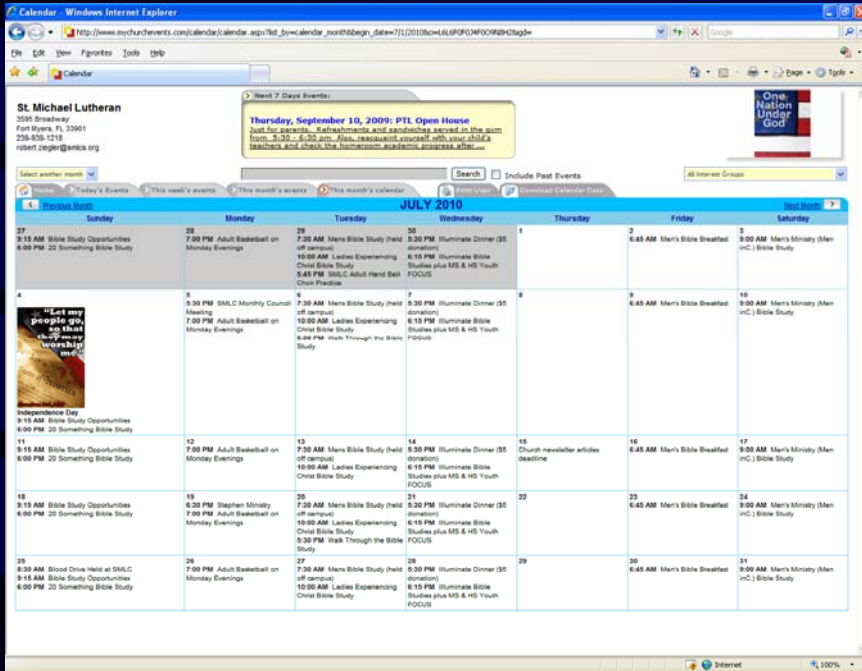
Calendar - Windows Internet Explorer

http://www.mychurchevents.com/calendar/calendar.aspx?list_by=calendar_month&begin_date=7/1/2010&ci=L6L6F0F0J4F0O9N8H2&igd=

Google

File Edit View Favorites Tools Help

Calendar

Page Tools

St. Michael Lutheran
3595 Broadway
Fort Myers, FL 33901
239-939-1218
robert.ziegler@smlcs.org

Next 7 Days Events:

Thursday, September 10, 2009: PTL Open House
Just for parents. Refreshments and sandwiches served in the gym from 5:30 - 6:30 pm. Also, reacquaint yourself with your child's teachers and check the homeroom academic progress after ...

One Nation Under God

Select another month

Search Include Past Events

All Interest Groups

Home Today's Events This week's events This month's events This month's calendar Print View Download Calendar Data

Previous Month JULY 2010 Next Month ?

| Sunday | Monday | Tuesday | Wednesday | Thursday | Friday | Saturday |
|---|---|---|---|---|---|---|
| 27 9:15 AM Bible Study Opportunities 6:00 PM 20 Something Bible Study | 28 7:00 PM Adult Basketball on Monday Evenings | 29 7:30 AM Mens Bible Study (held off campus) 10:00 AM Ladies Experiencing Christ Bible Study 5:45 PM SMLC Adult Hand Bell Choir Practice | 30 5:30 PM Illuminate Dinner ($5 donation) 6:15 PM Illuminate Bible Studies plus MS & HS Youth FOCUS | 1 | 2 6:45 AM Men's Bible Breakfast | 3 9:00 AM Men's Ministry (Men inC.) Bible Study |
| 4 "Let my people go, so that they may worship me" Independence Day 9:15 AM Bible Study Opportunities 6:00 PM 20 Something Bible Study | 5 5:30 PM SMLC Monthly Council Meeting 7:00 PM Adult Basketball on Monday Evenings | 6 7:30 AM Mens Bible Study (held off campus) 10:00 AM Ladies Experiencing Christ Bible Study 5:30 PM Walk Through the Bible Study | 7 5:30 PM Illuminate Dinner ($5 donation) 6:15 PM Illuminate Bible Studies plus MS & HS Youth FOCUS | 8 | 9 6:45 AM Men's Bible Breakfast | 10 9:00 AM Men's Ministry (Men inC.) Bible Study |
| 11 9:15 AM Bible Study Opportunities 6:00 PM 20 Something Bible Study | 12 7:00 PM Adult Basketball on Monday Evenings | 13 7:30 AM Mens Bible Study (held off campus) 10:00 AM Ladies Experiencing Christ Bible Study | 14 5:30 PM Illuminate Dinner ($5 donation) 6:15 PM Illuminate Bible Studies plus MS & HS Youth FOCUS | 15 Church newsletter articles deadline | 16 6:45 AM Men's Bible Breakfast | 17 9:00 AM Men's Ministry (Men inC.) Bible Study |
| 18 9:15 AM Bible Study Opportunities 6:00 PM 20 Something Bible Study | 19 6:30 PM Stephen Ministry 7:00 PM Adult Basketball on Monday Evenings | 20 7:30 AM Mens Bible Study (held off campus) 10:00 AM Ladies Experiencing Christ Bible Study 5:30 PM Walk Through the Bible Study | 21 5:30 PM Illuminate Dinner ($5 donation) 6:15 PM Illuminate Bible Studies plus MS & HS Youth FOCUS | 22 | 23 6:45 AM Men's Bible Breakfast | 24 9:00 AM Men's Ministry (Men inC.) Bible Study |
| 25 8:30 AM Blood Drive Held at SMLC 9:15 AM Bible Study Opportunities 6:00 PM 20 Something Bible Study | 26 7:00 PM Adult Basketball on Monday Evenings | 27 7:30 AM Mens Bible Study (held off campus) 10:00 AM Ladies Experiencing Christ Bible Study | 28 5:30 PM Illuminate Dinner ($5 donation) 6:15 PM Illuminate Bible Studies plus MS & HS Youth FOCUS | 29 | 30 6:45 AM Men's Bible Breakfast | 31 9:00 AM Men's Ministry (Men inC.) Bible Study |

Internet 100%